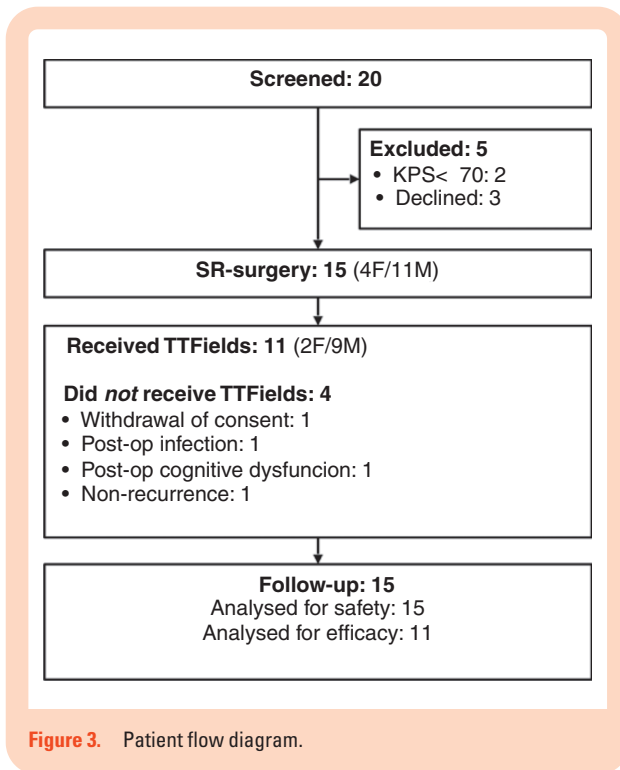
Screened: 20

Excluded: 5
• KPS< 70: 2
• Declined: 3

SR-surgery: 15 (4F/11M)

Received TTFields: 11 (2F/9M)

Did *not* receive TTFields: 4
• Withdrawal of consent: 1
• Post-op infection: 1
• Post-op cognitive dysfuncion: 1
• Non-recurrence: 1

Follow-up: 15
Analysed for safety: 15
Analysed for efficacy: 11

Figure 3. Patient flow diagram.